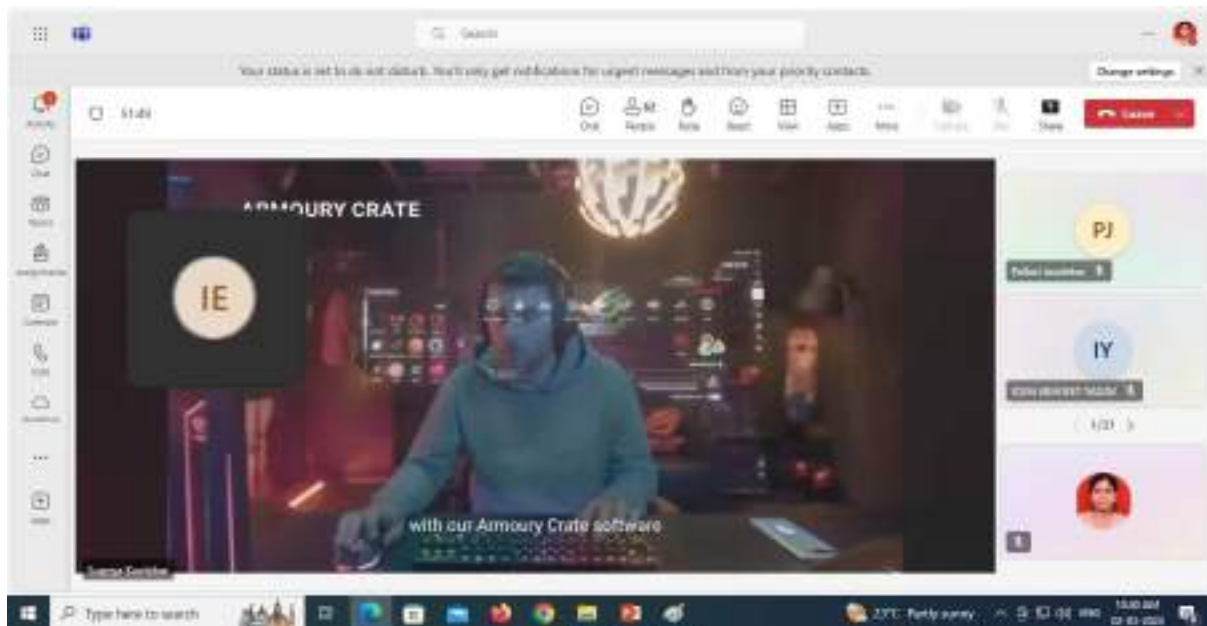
Search

Your status is set to do not disturb. You'll only get notifications for urgent messages and from your priority contacts.

Change settings

Chat
People
Raise
React
View
Apps
More
Camera
Mic
Share
Leave

ARMOURY CRATE

IE

with our Armoury Crate software

PJ

IY

1/21

Type here to search

27°C Partly sunny